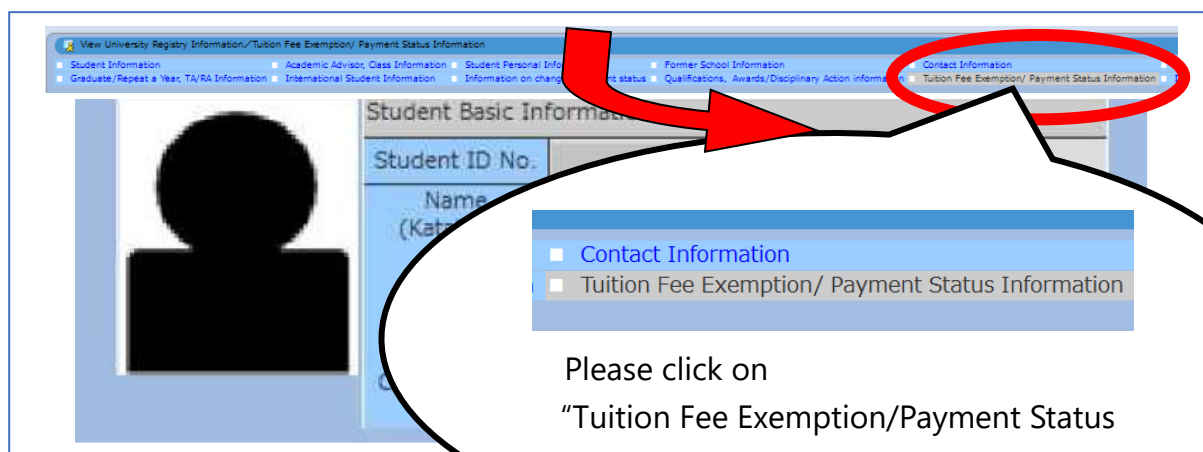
View University Registry Information／Tuition Fee Exemption/ Payment Status Information

Student Information
Academic Advisor, Class Information
Student Personal Info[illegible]
Former School Information
Contact Information
Graduate/Repeat a Year, TA/RA Information
International Student Information
Information on chang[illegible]nt status
Qualifications, Awards/Disciplinary Action information
Tuition Fee Exemption/ Payment Status Information

Student Basic Informat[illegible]

Student ID No.

Name
(Kat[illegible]

Contact Information
Tuition Fee Exemption/ Payment Status Information

Please click on
“Tuition Fee Exemption/Payment Status